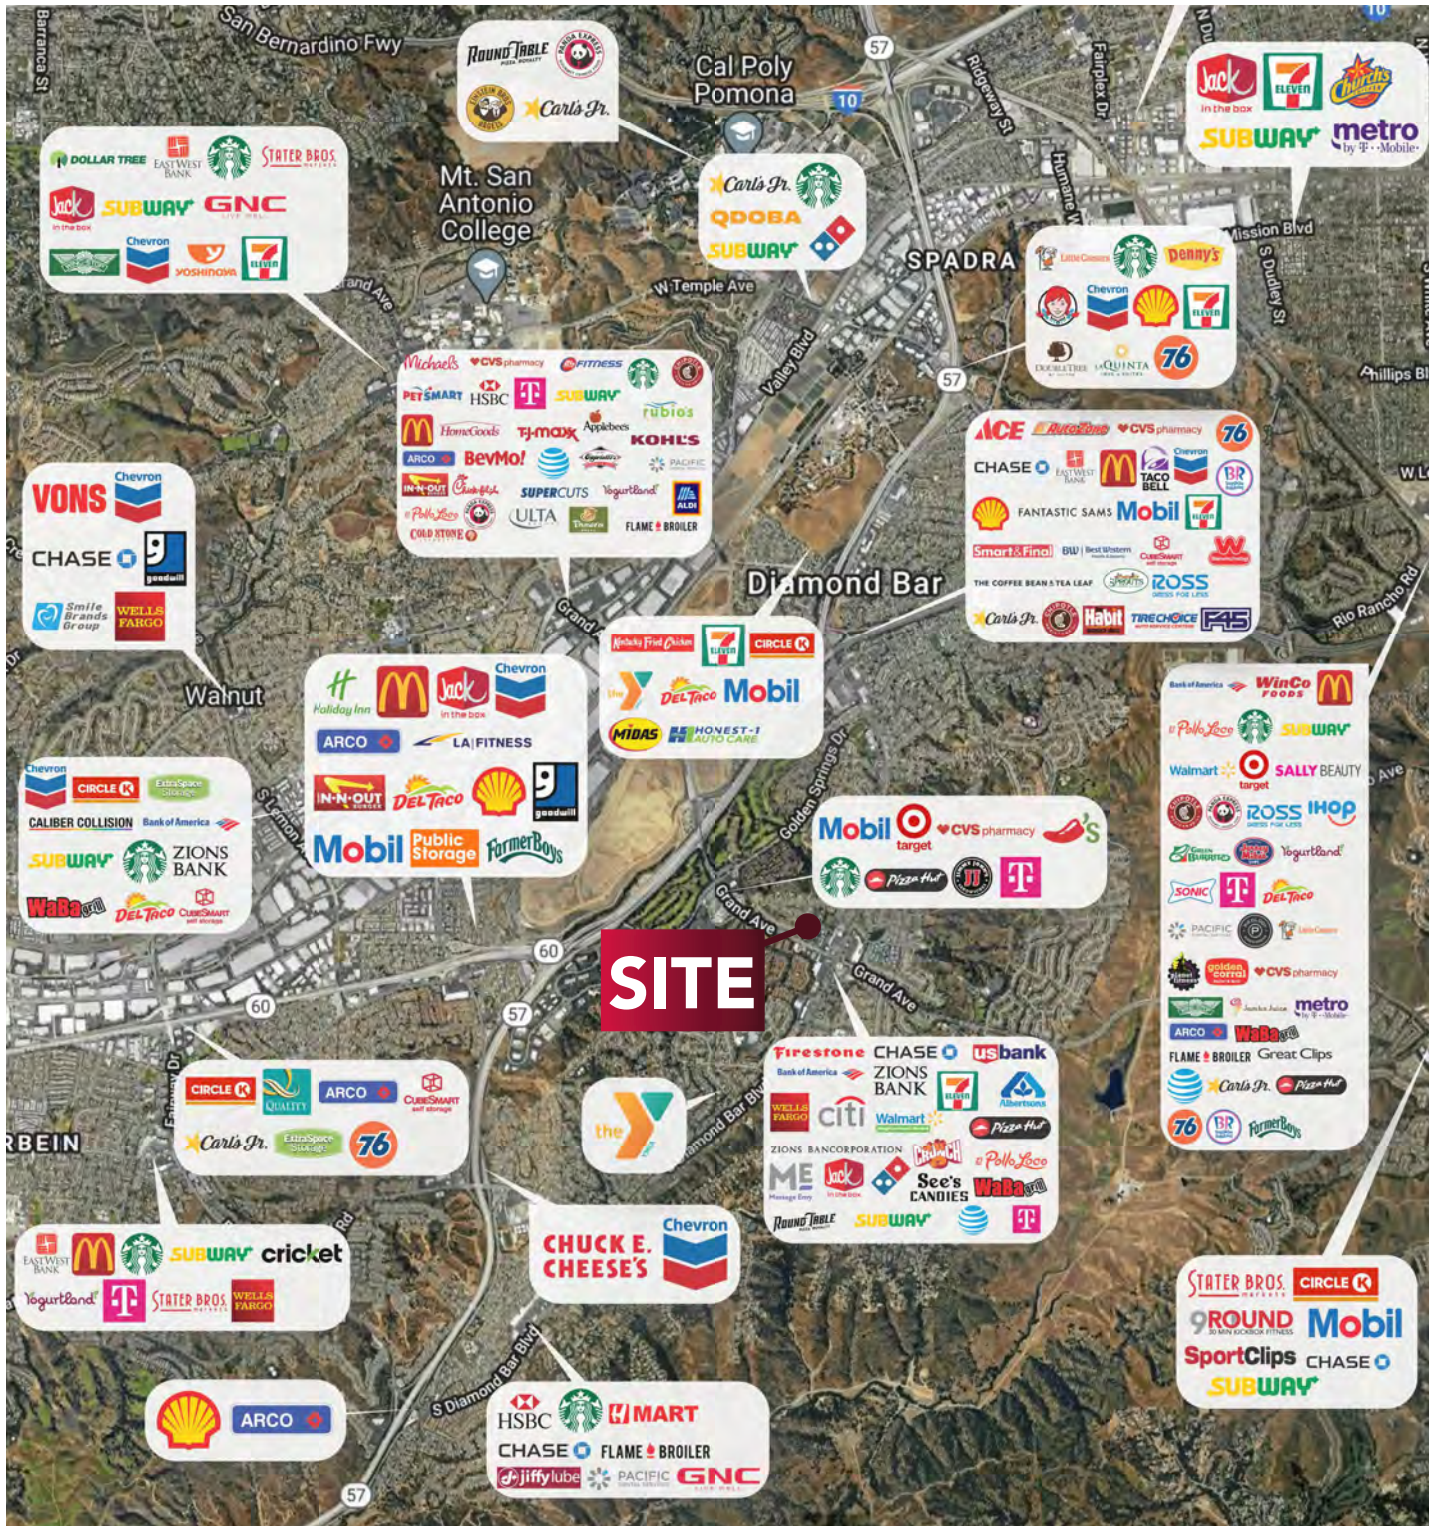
San Bernardino Fwy
Barranca St
Cal Poly Pomona
57
10
Mt. San Antonio College
W Temple Ave
SPADRA
Mission Blvd
Phillips Bl
Valley Blvd
57
Diamond Bar
Grand Ave
Walnut
Golden Springs Dr
Grand Ave
Grand Ave
60
60
57
SITE
Rio Rancho Rd
RBEIN
S Diamond Bar Blvd
57

Round Table, Panda Express, Carl's Jr.
Dollar Tree, East West Bank, Stater Bros., Jack in the box, Subway, GNC, Chevron, Yoshinoya, 7 Eleven
Carl's Jr., Qdoba, Subway
Jack in the box, 7 Eleven, Church's, Subway, metro by T-Mobile
Little Caesars, Denny's, Chevron, 7 Eleven, DoubleTree, La Quinta, 76
Michaels, CVS pharmacy, 24 Fitness, PetSmart, HSBC, T, Subway, rubio's, HomeGoods, TJ maxx, Applebee's, Kohl's, ARCO, BevMo!, Pacific, In-N-Out, Chick-fil-A, Supercuts, Yogurtland, Aldi, Pollo Loco, Panda, Ulta, Flame Broiler, Cold Stone
ACE, AutoZone, CVS pharmacy, 76, Chase, East West Bank, Taco Bell, Chevron, BR, Fantastic Sams, Mobil, 7 Eleven, Smart & Final, Best Western, CubeSmart, The Coffee Bean & Tea Leaf, Ross, Carl's Jr., Habit, Tire Choice, F45
Vons, Chevron, Chase, goodwill, Smile Brands Group, Wells Fargo
Kentucky Fried Chicken, 7 Eleven, Circle K, the Y, Del Taco, Mobil, Midas, Honest-1 Auto Care
Holiday Inn, Jack in the box, Chevron, ARCO, LA Fitness, In-N-Out, Del Taco, goodwill, Mobil, Public Storage, Farmer Boys
Bank of America, WinCo Foods, Pollo Loco, Subway, Walmart, target, Sally Beauty, Ross, IHOP, Yogurtland, Sonic, T, Del Taco, Pacific, Little Caesars, Golden Corral, CVS pharmacy, Jamba Juice, metro by T-Mobile, ARCO, WaBa Grill, Flame Broiler, Great Clips, Carl's Jr., Pizza Hut, 76, BR, Farmer Boys
Chevron, Circle K, ExtraSpace Storage, Caliber Collision, Bank of America, Subway, Zions Bank, WaBa Grill, Del Taco, CubeSmart
Mobil, target, CVS pharmacy, Chili's, Pizza Hut, JJ, T
Firestone, Chase, usbank, Bank of America, Zions Bank, 7 Eleven, Wells Fargo, citi, Walmart, Albertsons, Pizza Hut, Zions Bancorporation, Crunch, Pollo Loco, ME Massage Envy, Jack in the box, See's Candies, WaBa Grill, Round Table, Subway, T
Circle K, Quality, ARCO, CubeSmart, Carl's Jr., ExtraSpace Storage, 76
the Y
East West Bank, Subway, cricket, Yogurtland, T, Stater Bros., Wells Fargo
Chuck E. Cheese's, Chevron
Stater Bros., Circle K, 9Round, Mobil, SportClips, Chase, Subway
ARCO
HSBC, H Mart, Chase, Flame Broiler, jiffy lube, Pacific, GNC